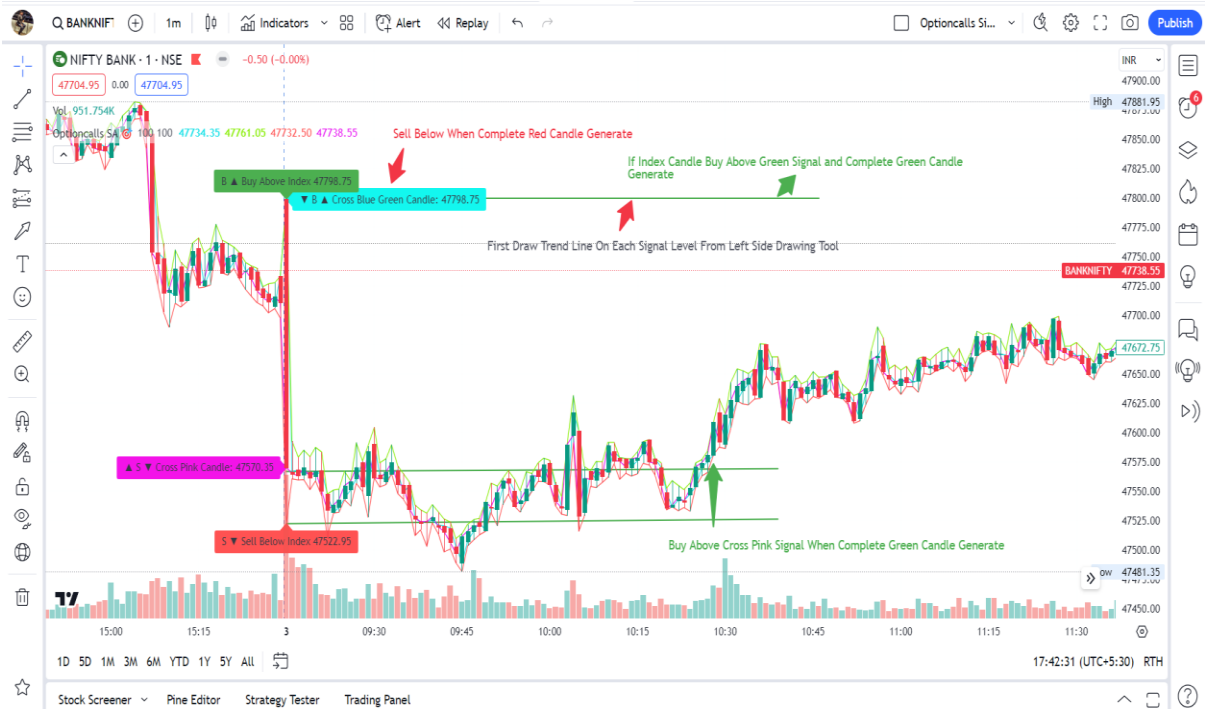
BANKNIFTY 1m Indicators Alert Replay Optioncalls Si... Publish

NIFTY BANK · 1 · NSE −0.50 (−0.00%)
47704.95 0.00 47704.95
Vol 951.754K
Optioncalls SA 100 100 47734.35 47761.05 47732.50 47738.55

Sell Below When Complete Red Candle Generate

If Index Candle Buy Above Green Signal and Complete Green Candle Generate

B ▲ Buy Above Index 47798.75
▼ B ▲ Cross Blue Green Candle: 47798.75

First Draw Trend Line On Each Signal Level From Left Side Drawing Tool

▲ S ▼ Cross Pink Candle: 47570.35

S ▼ Sell Below Index 47522.95

Buy Above Cross Pink Signal When Complete Green Candle Generate

INR
47900.00
High 47881.95
47850.00
47825.00
47800.00
47775.00
47750.00
BANKNIFTY 47738.55
47725.00
47700.00
47672.75
47650.00
47625.00
47600.00
47575.00
47550.00
47525.00
47500.00
ow 47481.35
47450.00

15:00 15:15 3 09:30 09:45 10:00 10:15 10:30 10:45 11:00 11:15 11:30

1D 5D 1M 3M 6M YTD 1Y 5Y All
17:42:31 (UTC+5:30) RTH

Stock Screener Pine Editor Strategy Tester Trading Panel